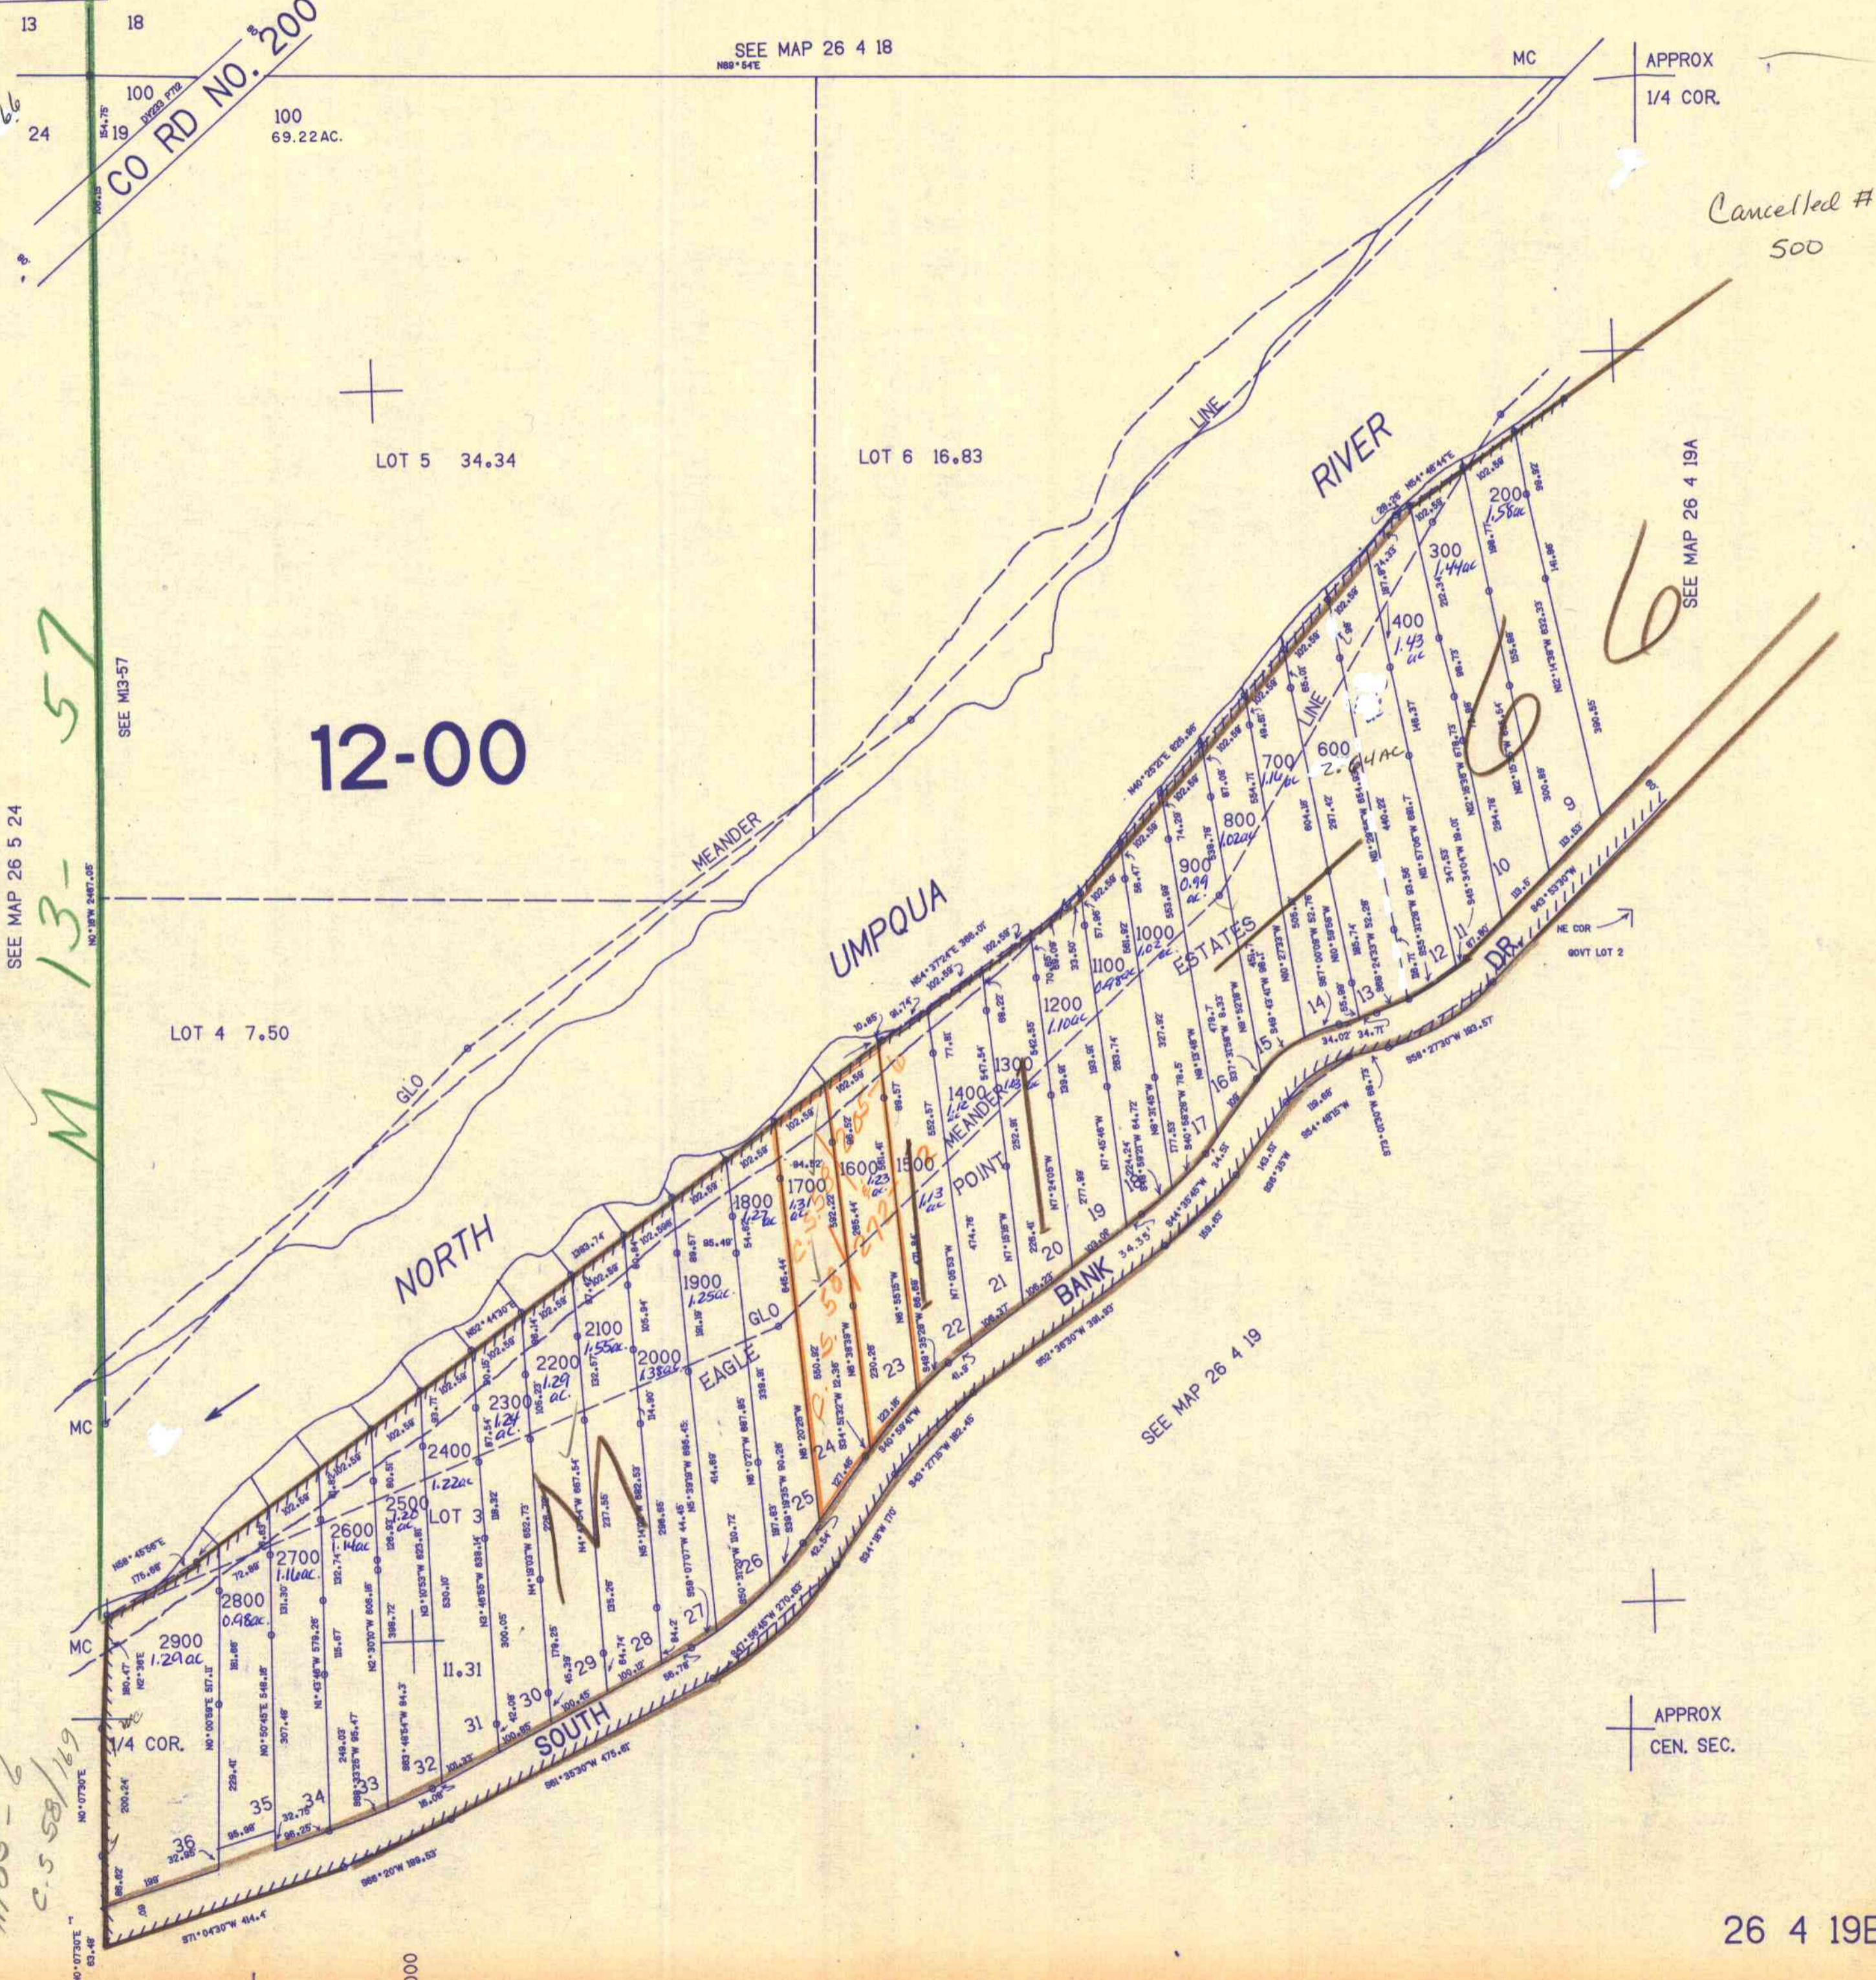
13 18
SEE MAP 26 4 18
N89°54'E
MC
APPROX 1/4 COR.
24 19
100
100 69.22 AC.
CO RD NO. 200
Cancelled # 500
LOT 5 34.34
LOT 6 16.83
12-00
SEE M13-57
SEE MAP 26 5 24
M 13-57
MEANDER
LINE
RIVER
UMPQUA
NORTH
GLO
LOT 4 7.50
SEE MAP 26 4 19A
200 1.58ac
300 1.44ac
400 1.43 ac
600 2.64 AC
700 1.16 ac
800 1.02ac
900 0.99 ac
1000 1.02 ac
1100 0.98ac
1200 1.10ac
1300
1400
1500 1.13 ac
1600 1.23 ac
1700 1.31 ac
1800 1.27 ac
1900 1.25ac
2000 1.38ac
2100 1.55ac
2200 1.29 ac
2300 1.24 ac
2400 1.22ac
2500 1.20 ac
2600 1.14ac
2700 1.16ac
2800 0.48ac
2900 1.29ac
ESTATES
MEANDER
POINT
EAGLE
GLO
LOT 3
11.31
BANK
DR.
SOUTH
NE COR GOVT LOT 2
SEE MAP 26 4 19
MC
MC
1/4 COR.
APPROX CEN. SEC.
9 10 11 12 13 14 15 16 17 18 19 20 21 22 23 24 25 26 27 28 29 30 31 32 33 34 35 36
C.S. 58/169
M 1 6
26 4 19B